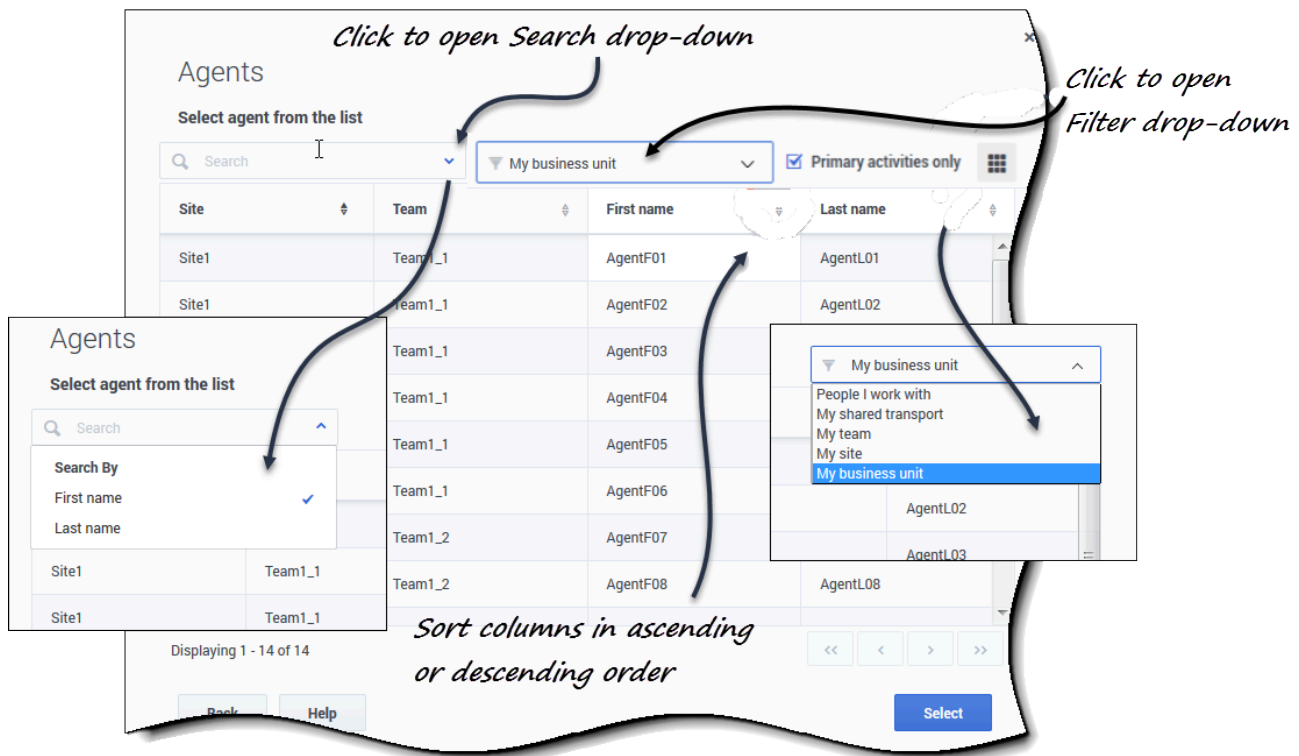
Click to open Search drop-down

Click to open Filter drop-down

Agents

Select agent from the list

Search

My business unit

Primary activities only

| Site | Team | First name | Last name |
|---|---|---|---|
| Site1 | Team1_1 | AgentF01 | AgentL01 |
| Site1 | Team1_1 | AgentF02 | AgentL02 |
| | Team1_1 | AgentF03 | |
| | Team1_1 | AgentF04 | |
| | Team1_1 | AgentF05 | |
| | Team1_1 | AgentF06 | |
| | Team1_2 | AgentF07 | |
| | Team1_2 | AgentF08 | AgentL08 |

Displaying 1 - 14 of 14

<< < > >>

Back Help Select

Agents

Select agent from the list

Search

Search By

First name

Last name

| Site1 | Team1_1 |
|---|---|
| Site1 | Team1_1 |

My business unit

People I work with
My shared transport
My team
My site
My business unit

AgentL02

AgentL03

Sort columns in ascending or descending order